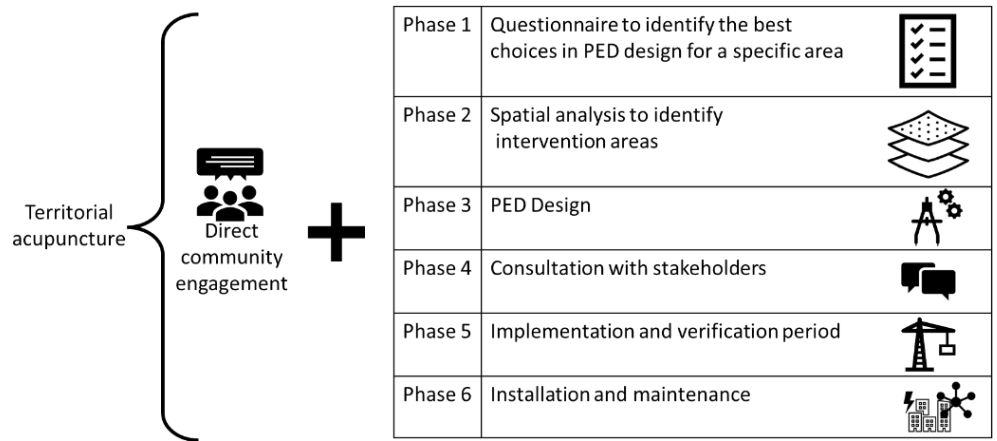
Territorial acupuncture

Direct community engagement

+

| Phase 1 | Questionnaire to identify the best choices in PED design for a specific area |
|---|---|
| Phase 2 | Spatial analysis to identify intervention areas |
| Phase 3 | PED Design |
| Phase 4 | Consultation with stakeholders |
| Phase 5 | Implementation and verification period |
| Phase 6 | Installation and maintenance |